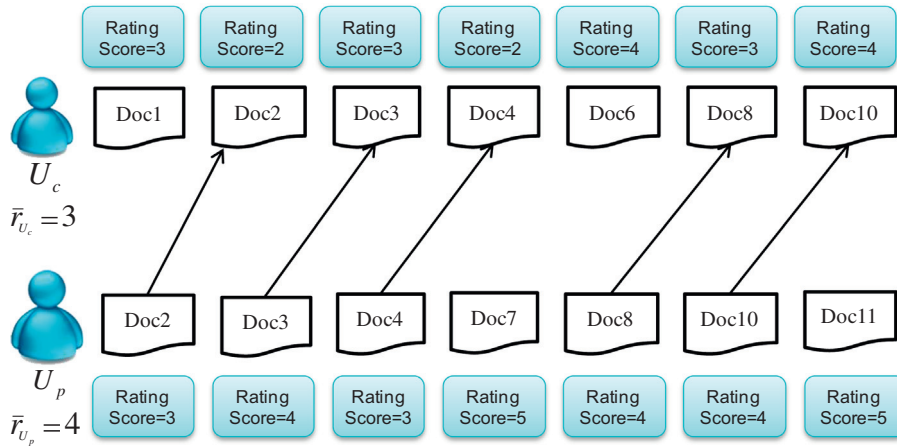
Rating Score=3
Rating Score=2
Rating Score=3
Rating Score=2
Rating Score=4
Rating Score=3
Rating Score=4

Doc1
Doc2
Doc3
Doc4
Doc6
Doc8
Doc10

$U_c$
$\bar{r}_{U_c}=3$

Doc2
Doc3
Doc4
Doc7
Doc8
Doc10
Doc11

$U_p$
$\bar{r}_{U_p}=4$

Rating Score=3
Rating Score=4
Rating Score=3
Rating Score=5
Rating Score=4
Rating Score=4
Rating Score=5